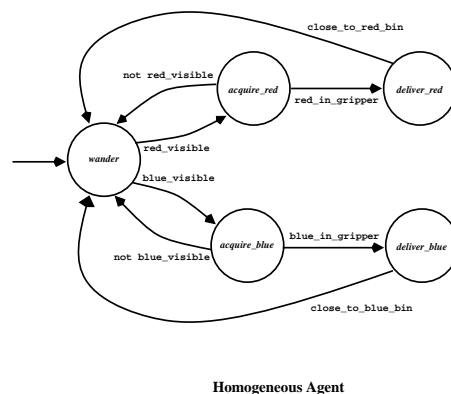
close_to_red_bin

not red_visible

acquire_red

deliver_red

red_in_gripper

wander

red_visible

blue_visible

acquire_blue

blue_in_gripper

deliver_blue

not blue_visible

close_to_blue_bin

Homogeneous Agent